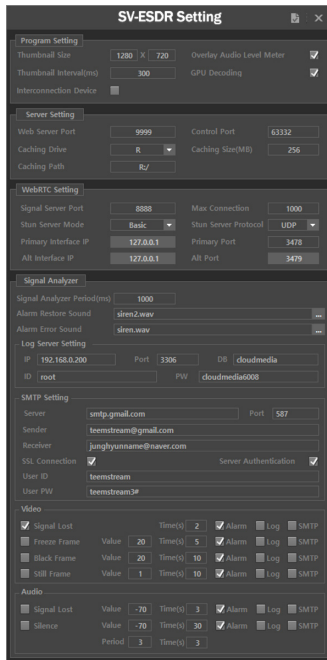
SV-ESDR Setting

Program Setting
Thumbnail Size 1280 X 720
Overlay Audio Level Meter
Thumbnail Interval(ms) 300
GPU Decoding
Interconnection Device

Server Setting
Web Server Port 9999
Control Port 63332
Caching Drive R
Caching Size(MB) 256
Caching Path R:/

WebRTC Setting
Signal Server Port 8888
Max Connection 1000
Stun Server Mode Basic
Stun Server Protocol UDP
Primary Interface IP 127.0.0.1
Primary Port 3478
Alt Interface IP 127.0.0.1
Alt Port 3479

Signal Analyzer
Signal Analyzer Period(ms) 1000
Alarm Restore Sound siren2.wav ...
Alarm Error Sound siren.wav ...

Log Server Setting
IP 192.168.0.200 Port 3306 DB cloudmedia
ID root PW cloudmedia6008

SMTP Setting
Server smtp.gmail.com Port 587
Sender teemstream@gmail.com
Receiver junghyunname@naver.com
SSL Connection
Server Authentication
User ID teemstream
User PW teemstream3#

Video
Signal Lost Time(s) 2 Alarm Log SMTP
Freeze Frame Value 20 Time(s) 5 Alarm Log SMTP
Black Frame Value 20 Time(s) 10 Alarm Log SMTP
Still Frame Value 1 Time(s) 10 Alarm Log SMTP

Audio
Signal Lost Value -70 Time(s) 3 Alarm Log SMTP
Silence Value -70 Time(s) 30 Alarm Log SMTP
Period 3 Time(s) 3